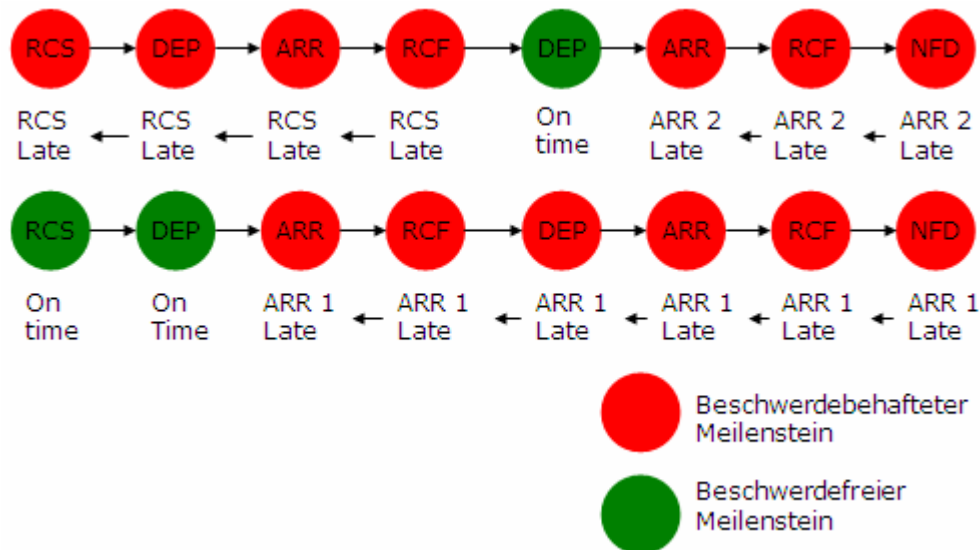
RCS DEP ARR RCF DEP ARR RCF NFD

RCS Late RCS Late RCS Late RCS Late On time ARR 2 Late ARR 2 Late ARR 2 Late

RCS DEP ARR RCF DEP ARR RCF NFD

On time On Time ARR 1 Late ARR 1 Late ARR 1 Late ARR 1 Late ARR 1 Late ARR 1 Late

Beschwerdebehafteter Meilenstein

Beschwerdefreier Meilenstein